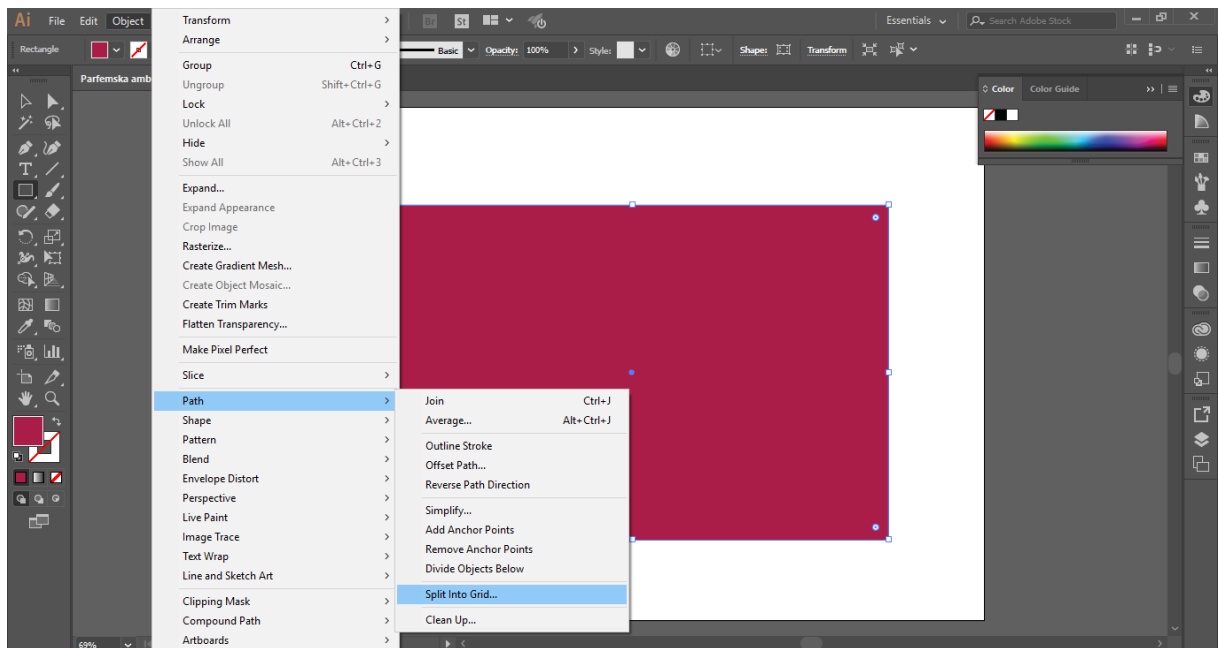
Ai File Edit Object

Transform
Arrange
Group Ctrl+G
Ungroup Shift+Ctrl+G
Lock
Unlock All Alt+Ctrl+2
Hide
Show All Alt+Ctrl+3
Expand...
Expand Appearance
Crop Image
Rasterize...
Create Gradient Mesh...
Create Object Mosaic...
Create Trim Marks
Flatten Transparency...
Make Pixel Perfect
Slice
Path
Shape
Pattern
Blend
Envelope Distort
Perspective
Live Paint
Image Trace
Text Wrap
Line and Sketch Art
Clipping Mask
Compound Path
Artboards

Join Ctrl+J
Average... Alt+Ctrl+J
Outline Stroke
Offset Path...
Reverse Path Direction
Simplify...
Add Anchor Points
Remove Anchor Points
Divide Objects Below
Split Into Grid...
Clean Up...

Rectangle
Parfemska amb
Basic Opacity: 100% Style: Shape: Transform
Essentials Search Adobe Stock
Color Color Guide
69%